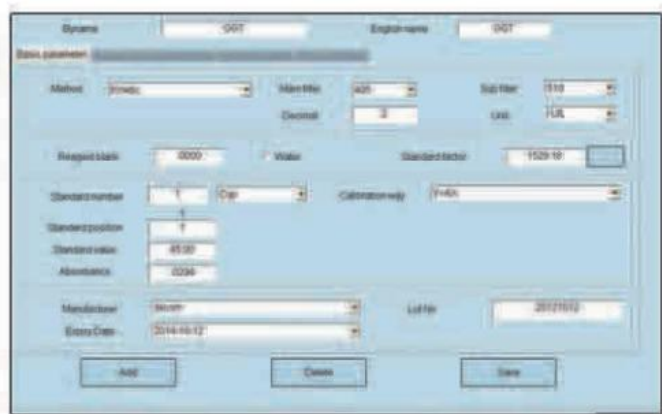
Byname GGT English name GGT
Basic parameter
Method Kinetic Main filter 405 Sub filter 510
Decimal 2 Unit IU/L
Reagent blank 0000 Water Standard factor 1529.18
Standard number 1 Cup Calibration way K-fact
1
Standard position 1
Standard value 45.00
Absorbance 0294
Manufacturer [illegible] Lot No 20121012
Expiry Date 2014-10-12
Add Delete Save